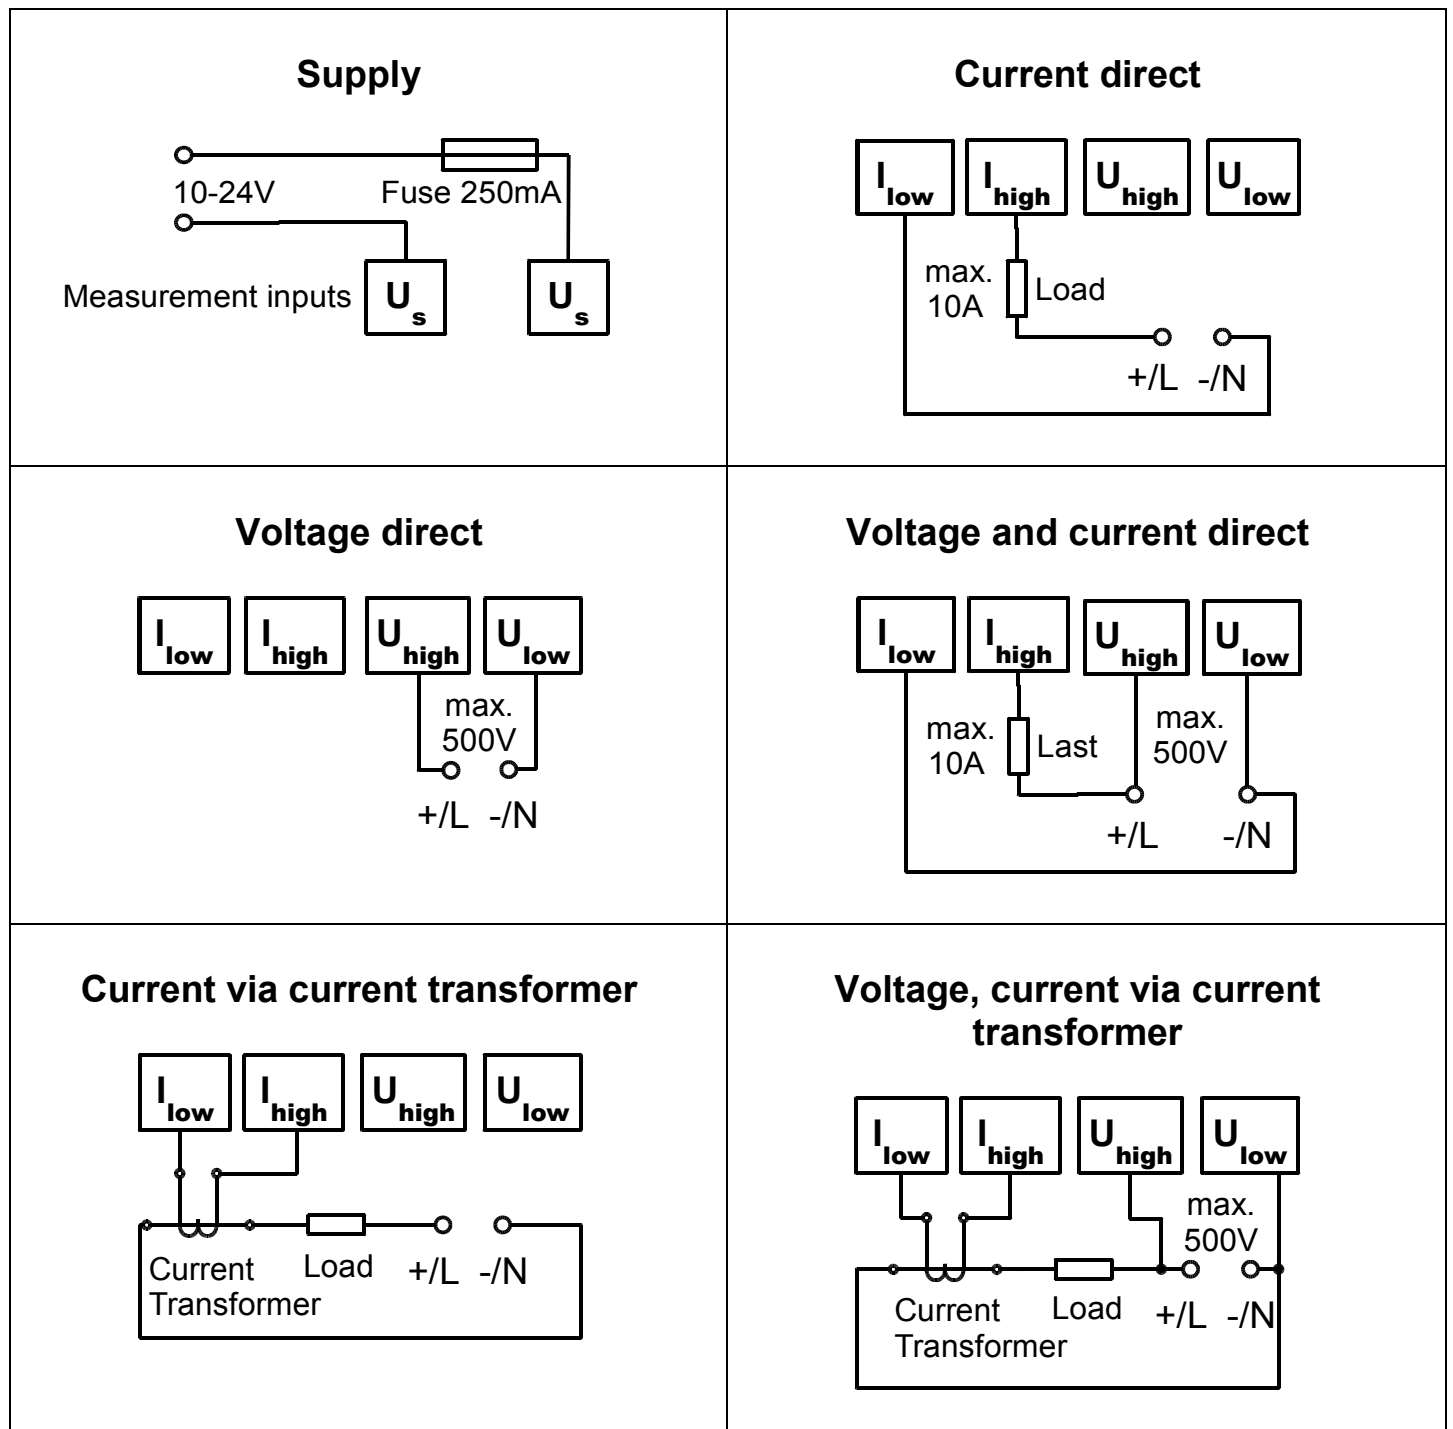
| Supply | Current direct |
|---|---|
| 10-24V<br>Fuse 250mA<br>Measurement inputs $U_s$ $U_s$ | $I_{low}$ $I_{high}$ $U_{high}$ $U_{low}$<br>max. 10A<br>Load<br>+/L -/N |
| **Voltage direct** | **Voltage and current direct** |
| $I_{low}$ $I_{high}$ $U_{high}$ $U_{low}$<br>max. 500V<br>+/L -/N | $I_{low}$ $I_{high}$ $U_{high}$ $U_{low}$<br>max. 10A<br>Last<br>max. 500V<br>+/L -/N |
| **Current via current transformer** | **Voltage, current via current transformer** |
| $I_{low}$ $I_{high}$ $U_{high}$ $U_{low}$<br>Current Transformer<br>Load<br>+/L -/N | $I_{low}$ $I_{high}$ $U_{high}$ $U_{low}$<br>max. 500V<br>Current Transformer<br>Load<br>+/L -/N |